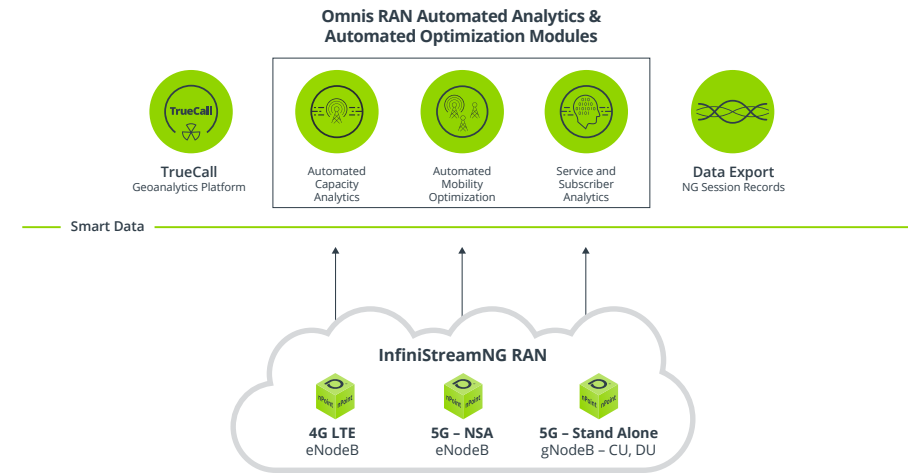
Omnis RAN Automated Analytics & Automated Optimization Modules

TrueCall

TrueCall
Geoanalytics Platform

Automated Capacity Analytics

Automated Mobility Optimization

Service and Subscriber Analytics

Data Export
NG Session Records

Smart Data

InfiniStreamNG RAN

nPoint nPoint

nPoint nPoint

nPoint nPoint

4G LTE
eNodeB

5G – NSA
eNodeB

5G – Stand Alone
gNodeB – CU, DU